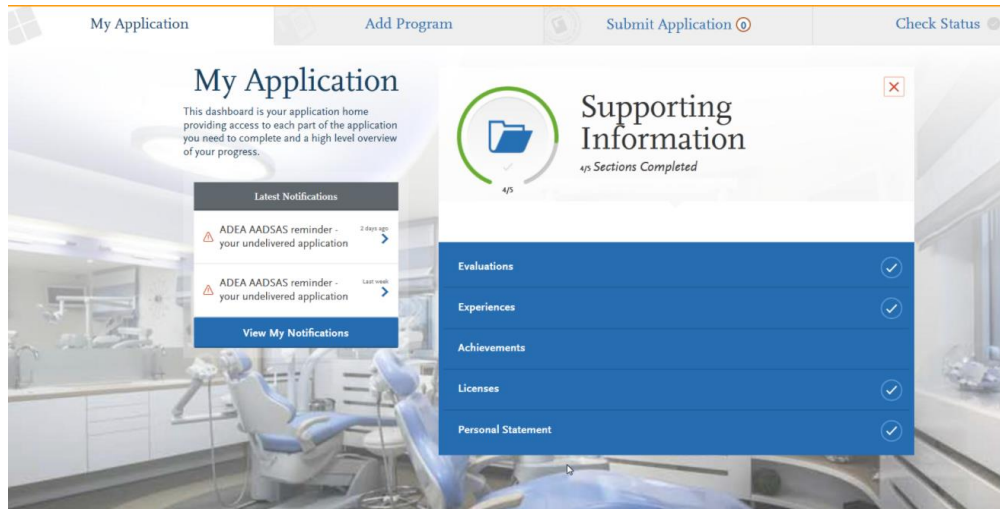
My Application

Add Program

Submit Application 0

Check Status

My Application

This dashboard is your application home providing access to each part of the application you need to complete and a high level overview of your progress.

Latest Notifications

ADEA AADSAS reminder - your undelivered application

2 days ago

ADEA AADSAS reminder - your undelivered application

Last week

View My Notifications

4/5

Supporting Information

4/5 Sections Completed

Evaluations

Experiences

Achievements

Licenses

Personal Statement